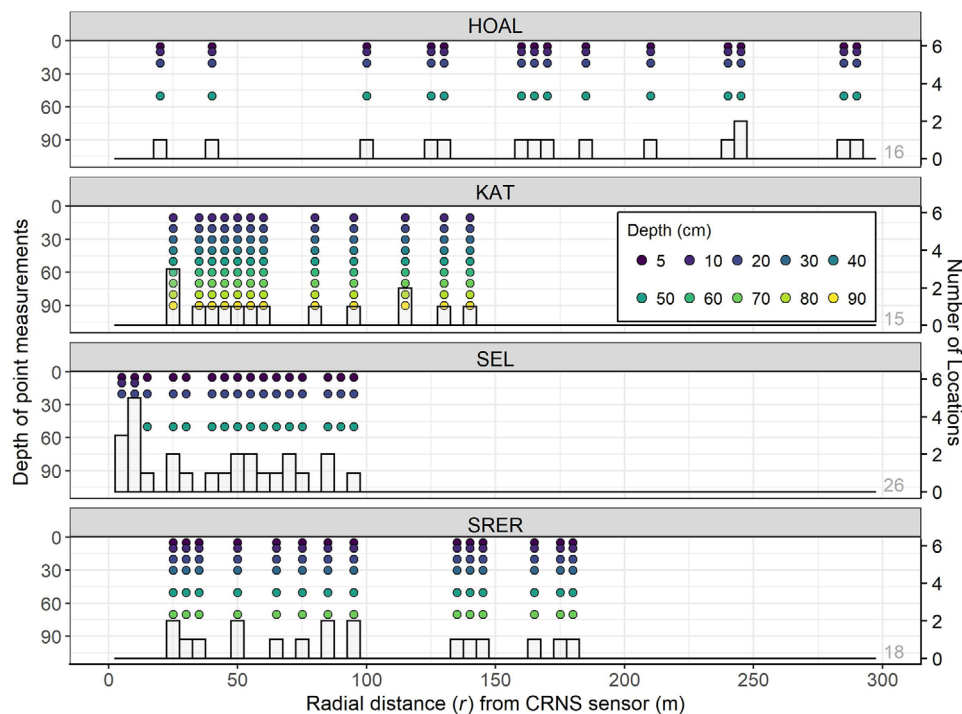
HOAL

0 30 60 90

6 4 2 0

16

KAT

0 30 60 90

6 4 2 0

Depth (cm)

5 10 20 30 40

50 60 70 80 90

15

SEL

0 30 60 90

6 4 2 0

26

SRER

0 30 60 90

6 4 2 0

18

Depth of point measurements

Number of Locations

0 50 100 150 200 250 300

Radial distance ($r$) from CRNS sensor (m)